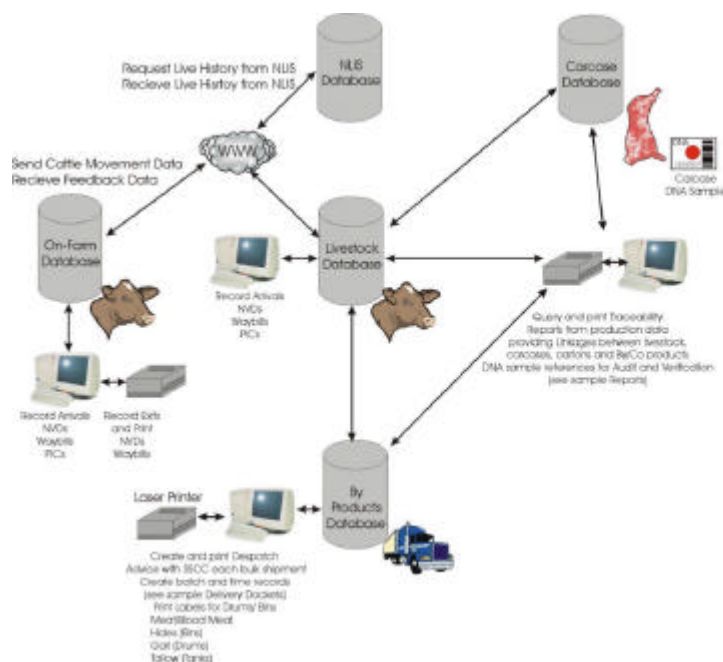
Request Live History from NLIS
Recieve Live Histoy from NLIS

NLIS Database

Carcase Database

Carcase DNA Sample

WWW

Send Cattle Movement Data
Recieve Feedback Data

On-Farm Database

Livestock Database

Record Arrivals
NVDs
Waybills
PICs

Query and print Traceability Reports from production data providing Linkages between livestock, carcases, cartons and ByCo products DNA sample references for Audit and Verification (see sample Reports)

Record Arrivals
NVDs
Waybills
PICs

Record Exits and Print NVDs Waybills

Laser Printer

By Products Database

Create and print Despatch Advice with SSCC each bulk shipment
Create batch and time records (see sample Delivery Dockets)
Print Labels for Drums/ Bins
Meal/Blood Meal
Hides (Bins)
Gall (Drums)
Tallow (Tanks)